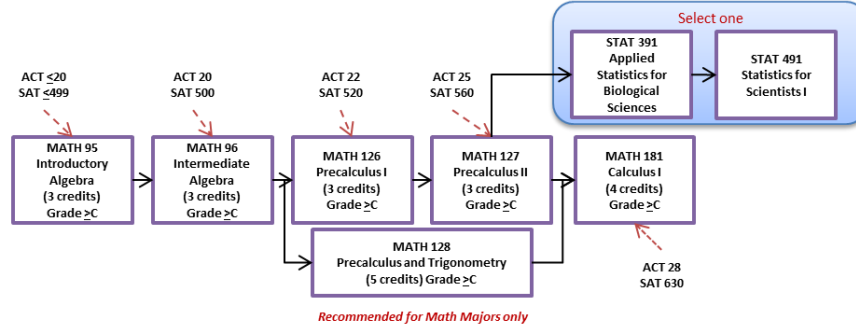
Select one

STAT 391
Applied
Statistics for
Biological
Sciences

STAT 491
Statistics for
Scientists I

ACT $\leq$20
SAT $\leq$499

ACT 20
SAT 500

ACT 22
SAT 520

ACT 25
SAT 560

MATH 95
Introductory
Algebra
(3 credits)
Grade $\geq$C

MATH 96
Intermediate
Algebra
(3 credits)
Grade $\geq$C

MATH 126
Precalculus I
(3 credits)
Grade $\geq$C

MATH 127
Precalculus II
(3 credits)
Grade $\geq$C

MATH 181
Calculus I
(4 credits)
Grade $\geq$C

MATH 128
Precalculus and Trigonometry
(5 credits) Grade $\geq$C

ACT 28
SAT 630

Recommended for Math Majors only